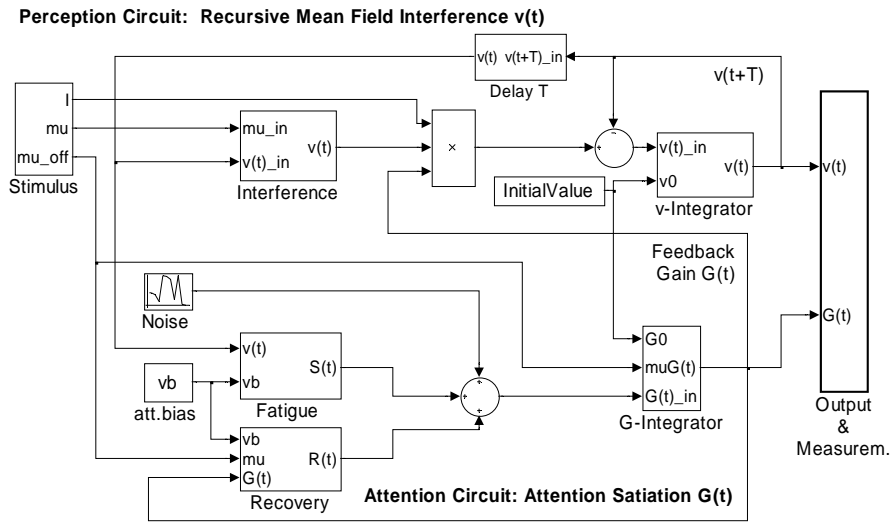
Perception Circuit: Recursive Mean Field Interference v(t)

v(t) v(t+T)_in
Delay T

v(t+T)

Stimulus
I
mu
mu_off

mu_in
v(t)_in
v(t)
Interference

×

v(t)_in
v0
v(t)
v-Integrator

InitialValue

v(t)

Feedback Gain G(t)

Noise

v(t)
vb
S(t)
Fatigue

vb
att.bias

vb
mu
G(t)
R(t)
Recovery

G0
muG(t)
G(t)_in
G-Integrator

G(t)

Output & Measurem.

Attention Circuit: Attention Satiation G(t)